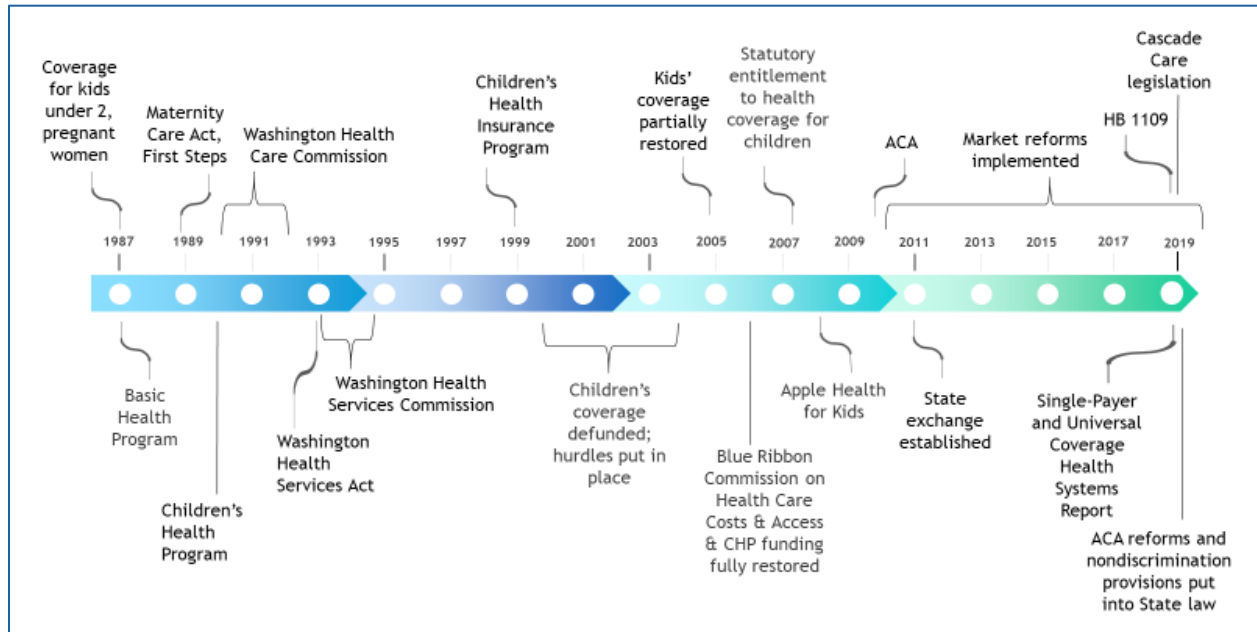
Coverage for kids under 2, pregnant women

Maternity Care Act, First Steps

Washington Health Care Commission

Children's Health Insurance Program

Kids' coverage partially restored

Statutory entitlement to health coverage for children

ACA

Market reforms implemented

HB 1109

Cascade Care legislation

1987 1989 1991 1993 1995 1997 1999 2001 2003 2005 2007 2009 2011 2013 2015 2017 2019

Basic Health Program

Children's Health Program

Washington Health Services Act

Washington Health Services Commission

Children's coverage defunded; hurdles put in place

Blue Ribbon Commission on Health Care Costs & Access & CHP funding fully restored

Apple Health for Kids

State exchange established

Single-Payer and Universal Coverage Health Systems Report

ACA reforms and nondiscrimination provisions put into State law